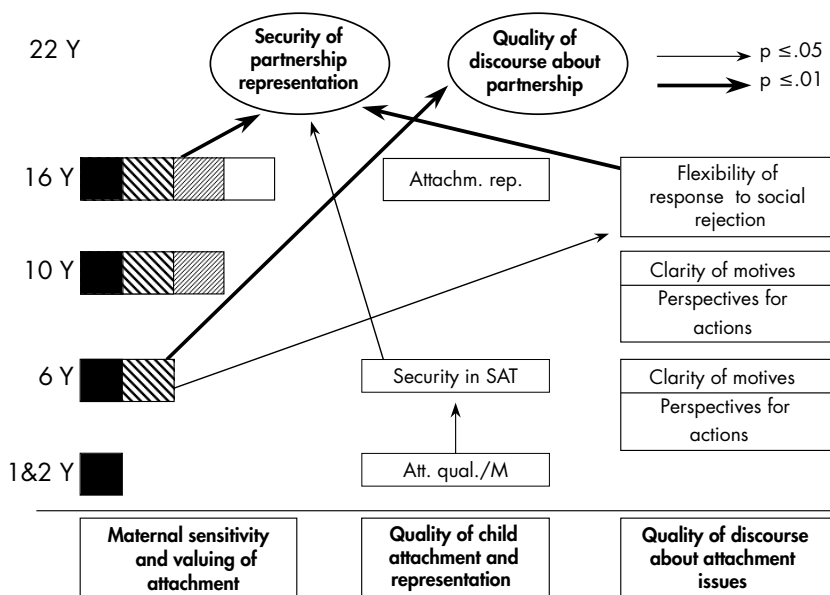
22 Y

Security of partnership representation

Quality of discourse about partnership

$p \leq .05$

$p \leq .01$

16 Y

Attachm. rep.

Flexibility of response to social rejection

10 Y

Clarity of motives

Perspectives for actions

6 Y

Security in SAT

Clarity of motives

Perspectives for actions

1&2 Y

Att. qual./M

Maternal sensitivity and valuing of attachment

Quality of child attachment and representation

Quality of discourse about attachment issues